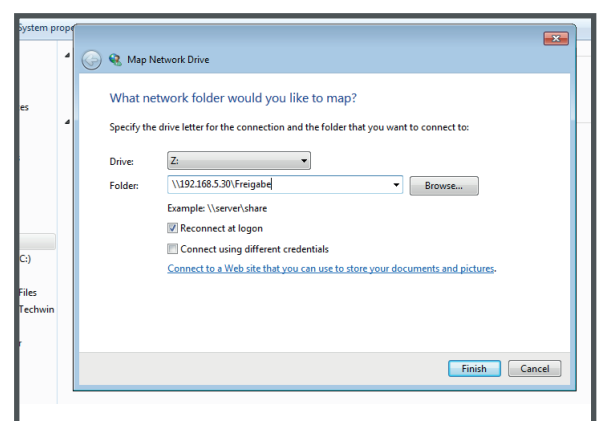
System prope

es

C:)

Files
Techwin

Map Network Drive

What network folder would you like to map?

Specify the drive letter for the connection and the folder that you want to connect to:

Drive: Z:

Folder: \\192.168.5.30\Freigabe Browse...

Example: \\server\share

Reconnect at logon

Connect using different credentials

Connect to a Web site that you can use to store your documents and pictures.

Finish Cancel